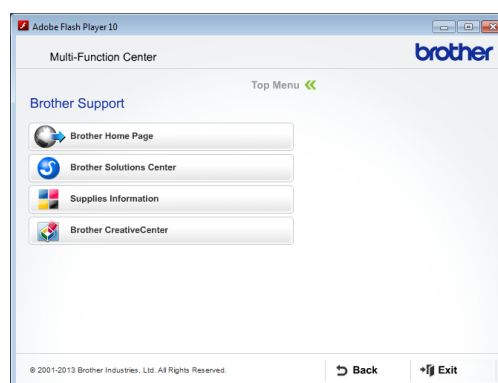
Adobe Flash Player 10

Multi-Function Center

brother

Top Menu

Brother Support

Brother Home Page

Brother Solutions Center

Supplies Information

Brother CreativeCenter

© 2001-2013 Brother Industries, Ltd. All Rights Reserved.

Back

Exit